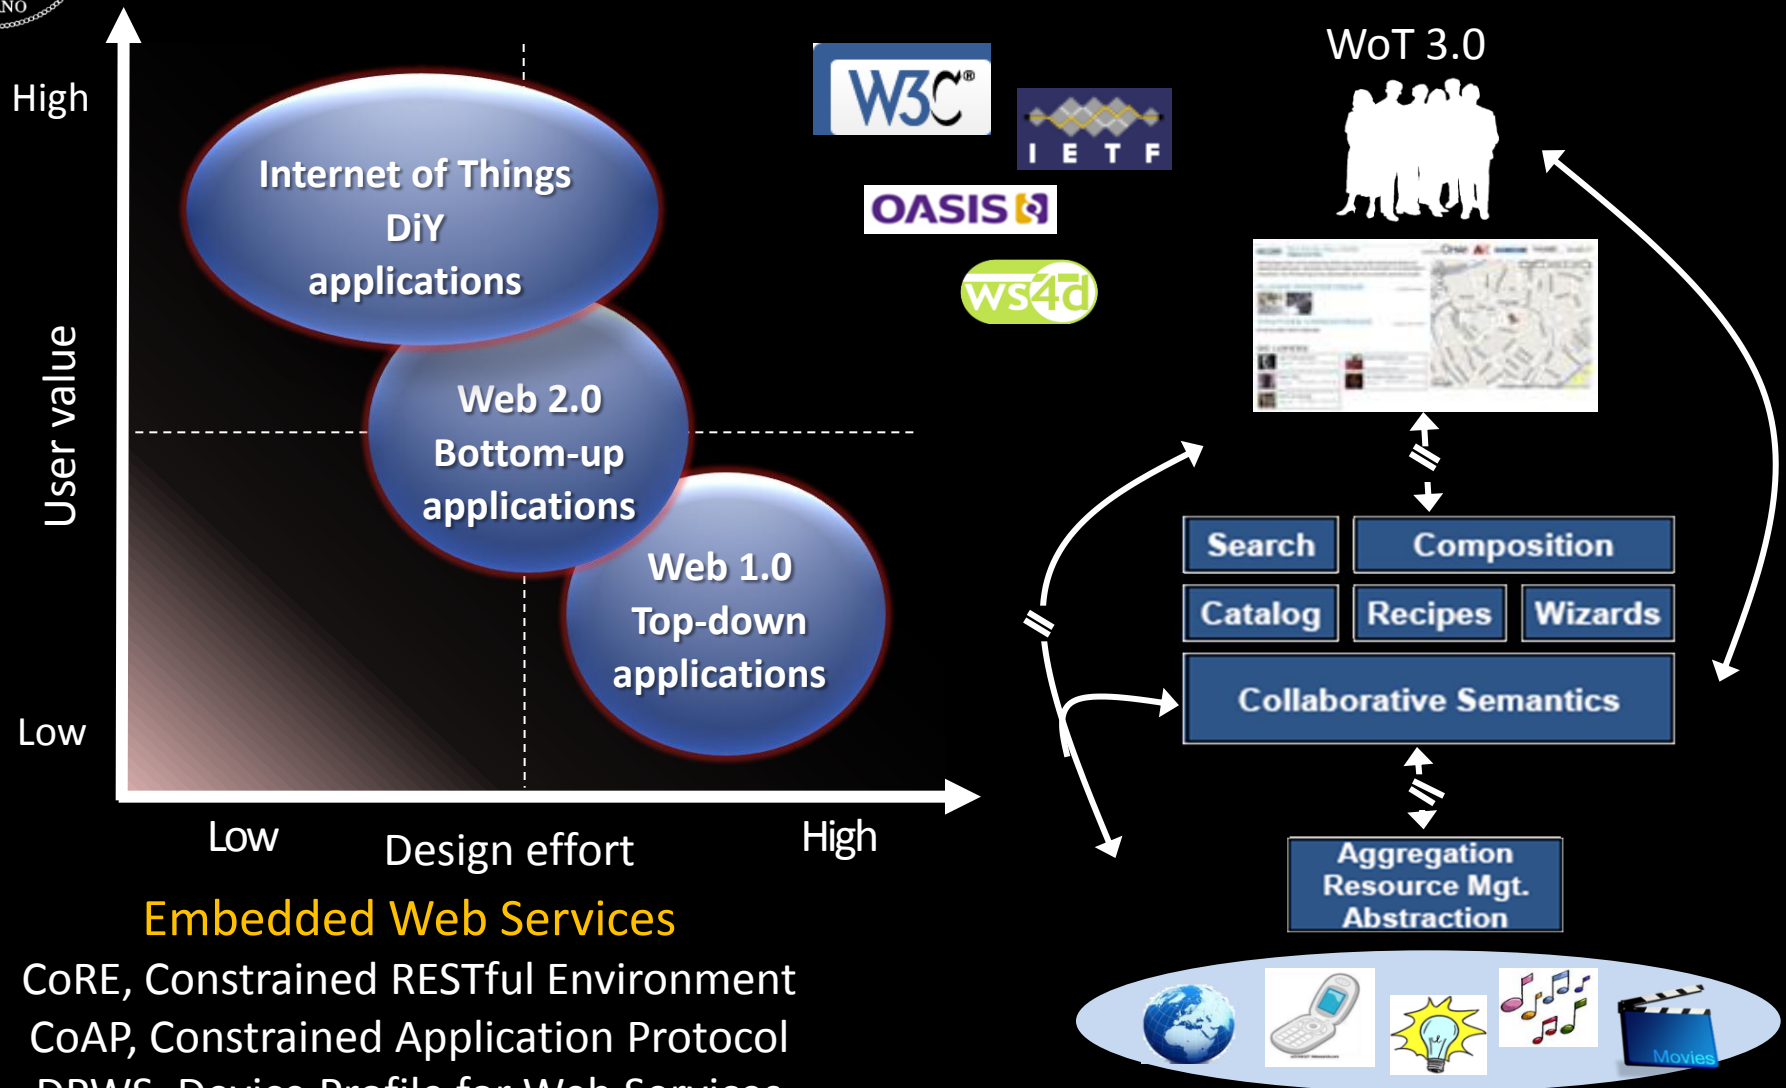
NO

High

User value

Low

Internet of Things
DiY
applications

Web 2.0
Bottom-up
applications

Web 1.0
Top-down
applications

Low

Design effort

High

W3C®

IETF

OASIS

ws4d

WoT 3.0

Search

Composition

Catalog

Recipes

Wizards

Collaborative Semantics

Aggregation
Resource Mgt.
Abstraction

Movies

Embedded Web Services

CoRE, Constrained RESTful Environment

CoAP, Constrained Application Protocol

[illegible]